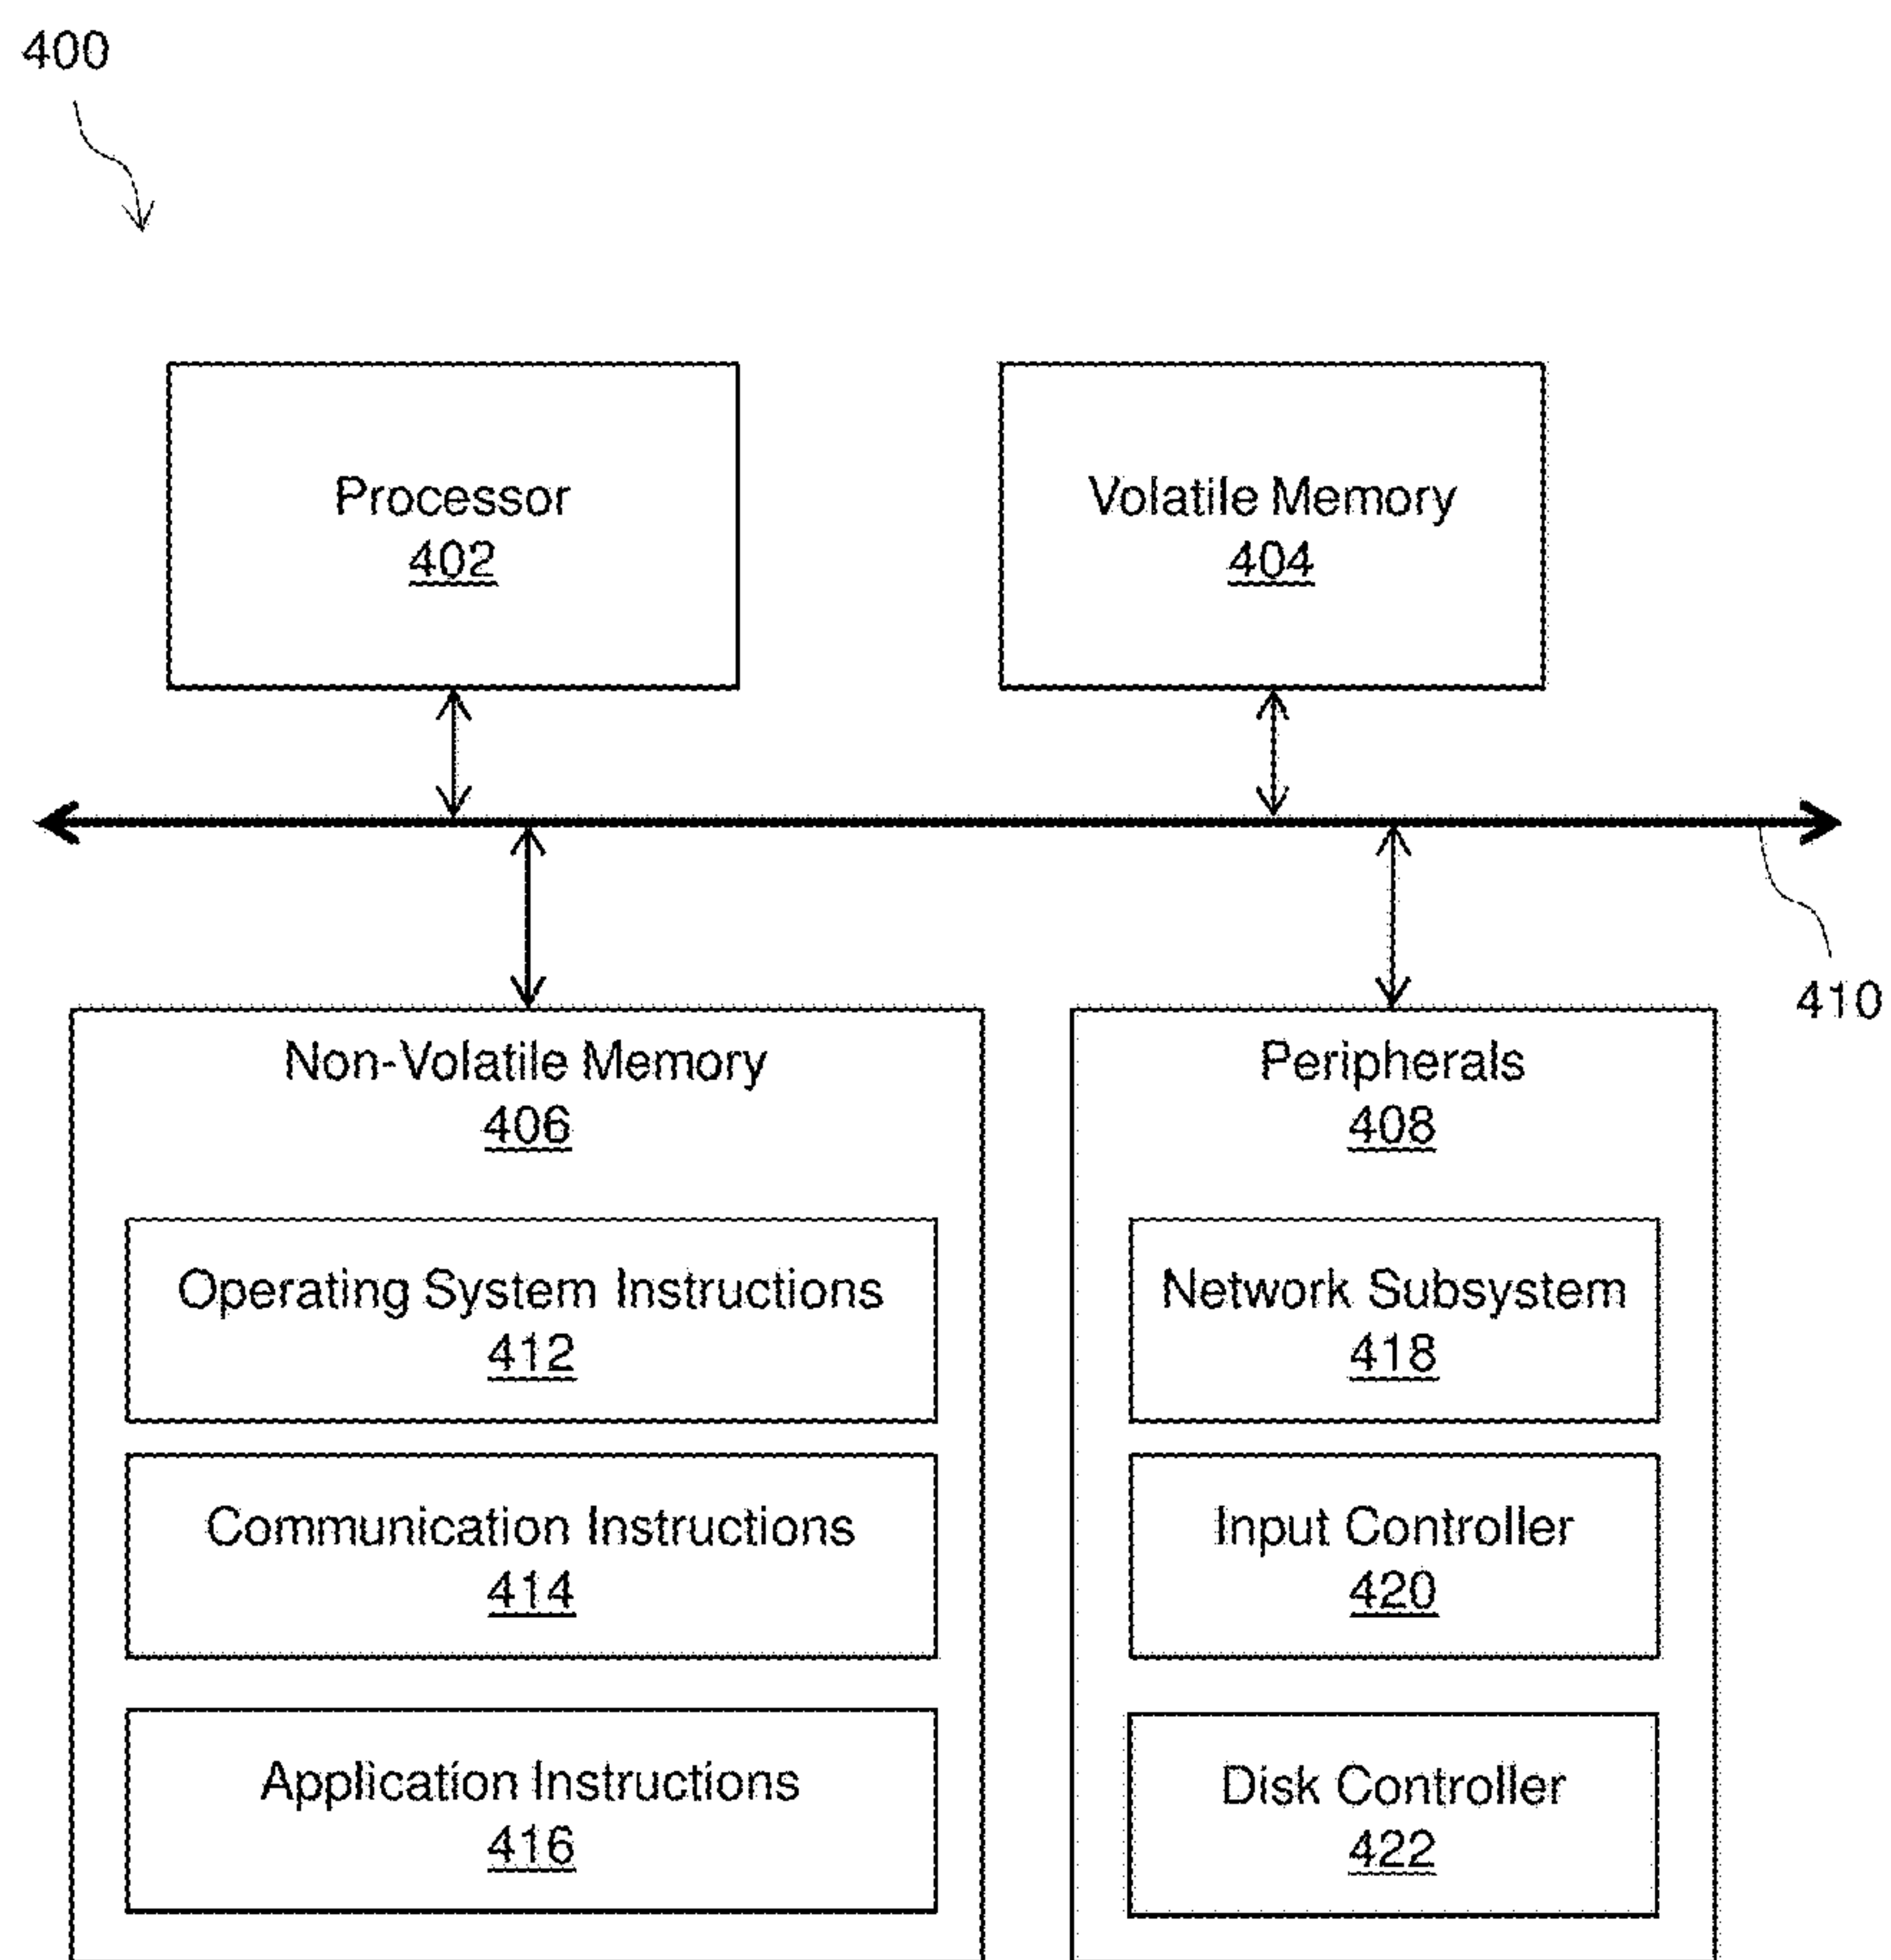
400

Processor
402

Volatile Memory
404

410

Non-Volatile Memory
406

Operating System Instructions
412

Communication Instructions
414

Application Instructions
416

Peripherals
408

Network Subsystem
418

Input Controller
420

Disk Controller
422